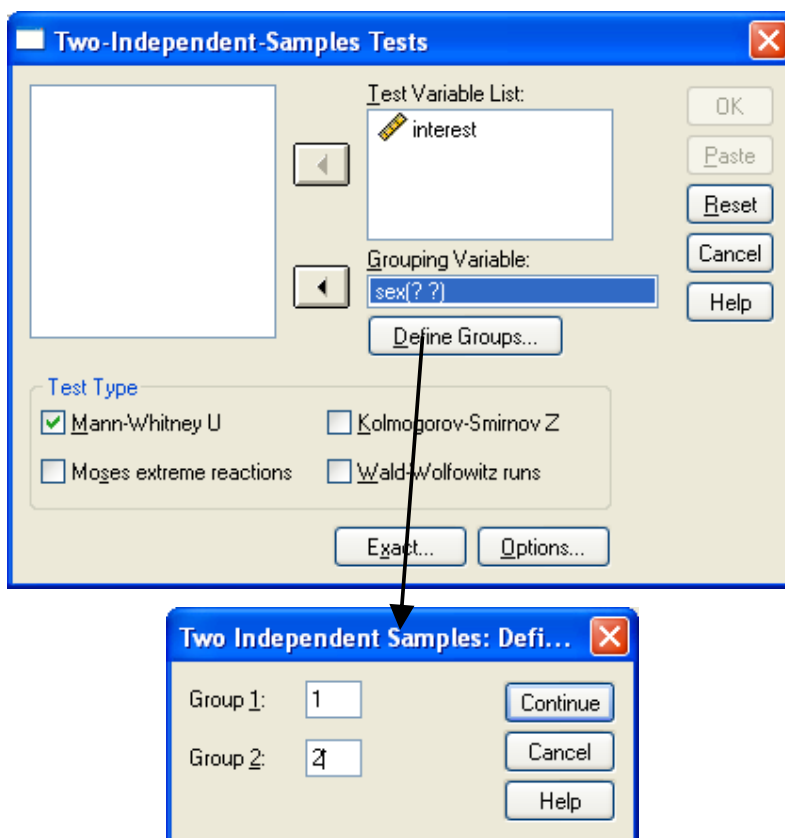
Two-Independent-Samples Tests

Test Variable List:
interest

Grouping Variable:
sex(? ?)

Define Groups...

OK
Paste
Reset
Cancel
Help

Test Type
Mann-Whitney U
Kolmogorov-Smirnov Z
Moses extreme reactions
Wald-Wolfowitz runs

Exact...
Options...

Two Independent Samples: Defi...

Group 1: 1
Group 2: 2

Continue
Cancel
Help